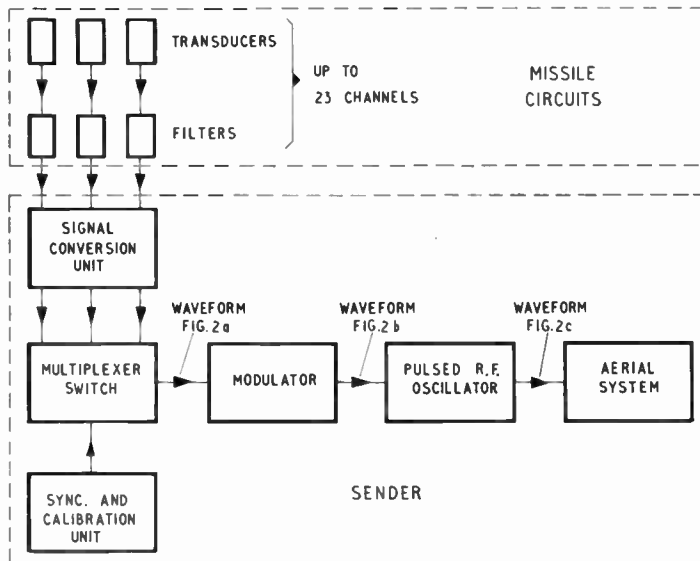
TRANSDUCERS

UP TO 23 CHANNELS

MISSILE CIRCUITS

FILTERS

SIGNAL CONVERSION UNIT

WAVEFORM FIG. 2a

WAVEFORM FIG. 2b

WAVEFORM FIG. 2c

MULTIPLEXER SWITCH

MODULATOR

PULSED R.F. OSCILLATOR

AERIAL SYSTEM

SYNC. AND CALIBRATION UNIT

SENDER